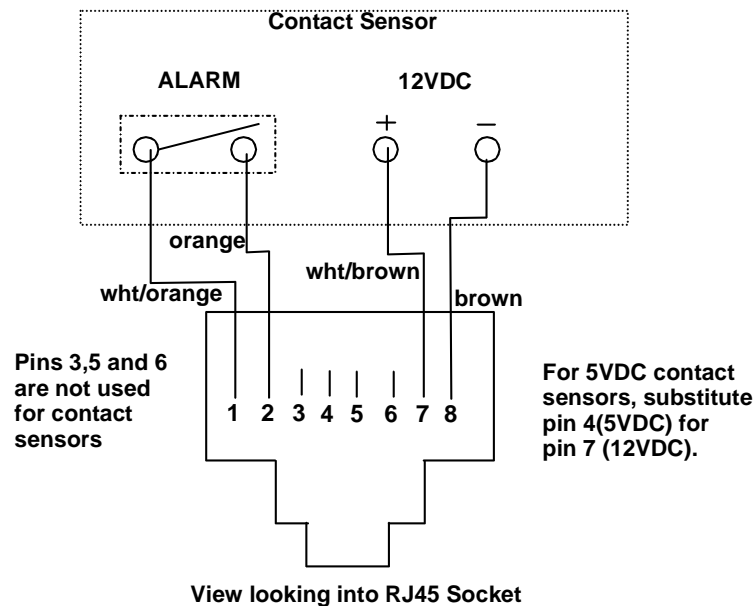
Contact Sensor

ALARM

12VDC

+

–

orange

wht/orange

wht/brown

brown

Pins 3,5 and 6 are not used for contact sensors

1 2 3 4 5 6 7 8

For 5VDC contact sensors, substitute pin 4(5VDC) for pin 7 (12VDC).

View looking into RJ45 Socket